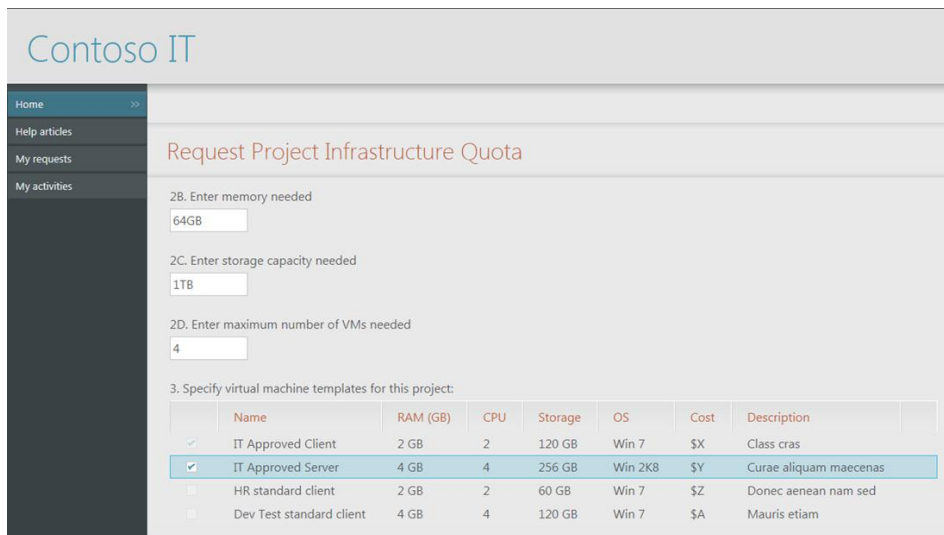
Contoso IT

Home
Help articles
My requests
My activities

Request Project Infrastructure Quota

2B. Enter memory needed
64GB

2C. Enter storage capacity needed
1TB

2D. Enter maximum number of VMs needed
4

3. Specify virtual machine templates for this project:

| | Name | RAM (GB) | CPU | Storage | OS | Cost | Description |
|---|---|---|---|---|---|---|---|
| ✓ | IT Approved Client | 2 GB | 2 | 120 GB | Win 7 | $X | Class cras |
| ✓ | IT Approved Server | 4 GB | 4 | 256 GB | Win 2K8 | $Y | Curae aliquam maecenas |
| | HR standard client | 2 GB | 2 | 60 GB | Win 7 | $Z | Donec aenean nam sed |
| | Dev Test standard client | 4 GB | 4 | 120 GB | Win 7 | $A | Mauris etiam |